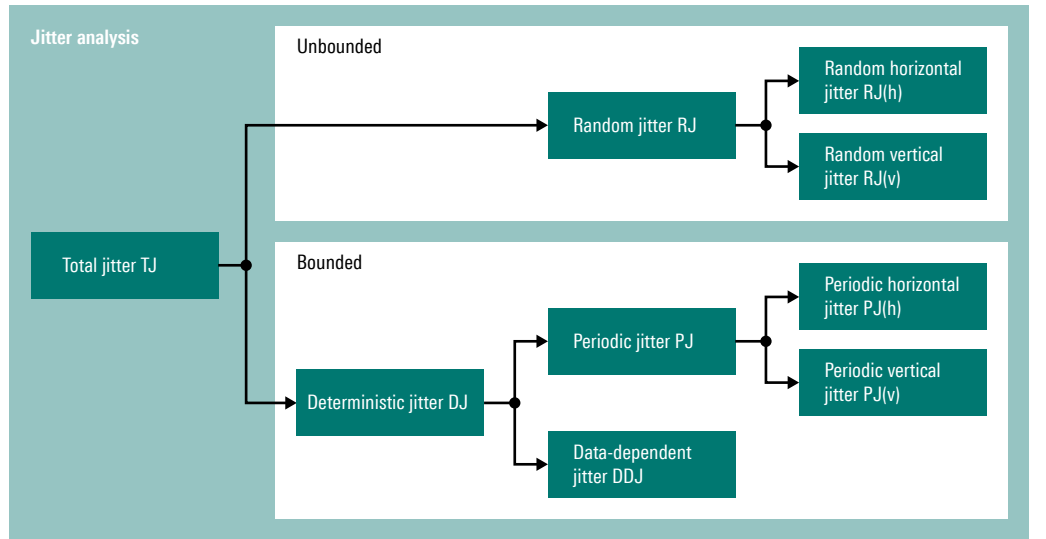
Jitter analysis

Unbounded

Random jitter RJ

Random horizontal jitter RJ(h)

Random vertical jitter RJ(v)

Total jitter TJ

Bounded

Periodic horizontal jitter PJ(h)

Periodic jitter PJ

Periodic vertical jitter PJ(v)

Deterministic jitter DJ

Data-dependent jitter DDJ